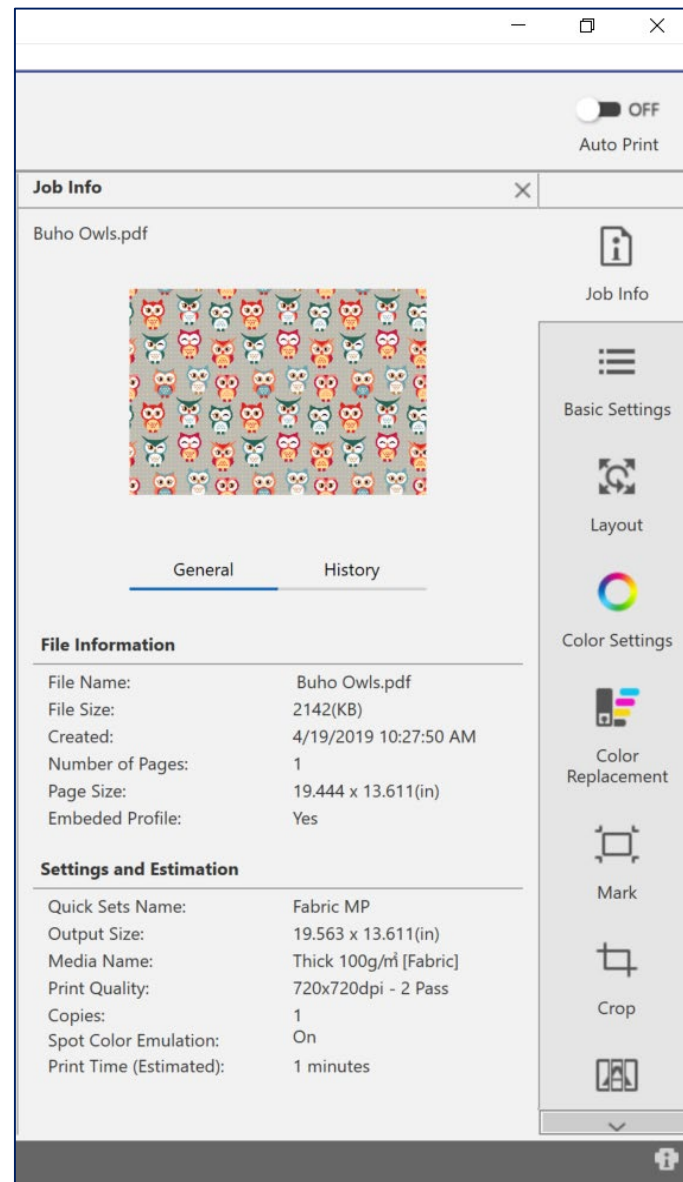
OFF
Auto Print

Job Info

Buho Owls.pdf

Job Info

Basic Settings

Layout

Color Settings

Color Replacement

Mark

Crop

General History

File Information

| | |
|---|---|
| File Name: | Buho Owls.pdf |
| File Size: | 2142(KB) |
| Created: | 4/19/2019 10:27:50 AM |
| Number of Pages: | 1 |
| Page Size: | 19.444 x 13.611(in) |
| Embeded Profile: | Yes |

Settings and Estimation

| | |
|---|---|
| Quick Sets Name: | Fabric MP |
| Output Size: | 19.563 x 13.611(in) |
| Media Name: | Thick 100g/m² [Fabric] |
| Print Quality: | 720x720dpi - 2 Pass |
| Copies: | 1 |
| Spot Color Emulation: | On |
| Print Time (Estimated): | 1 minutes |